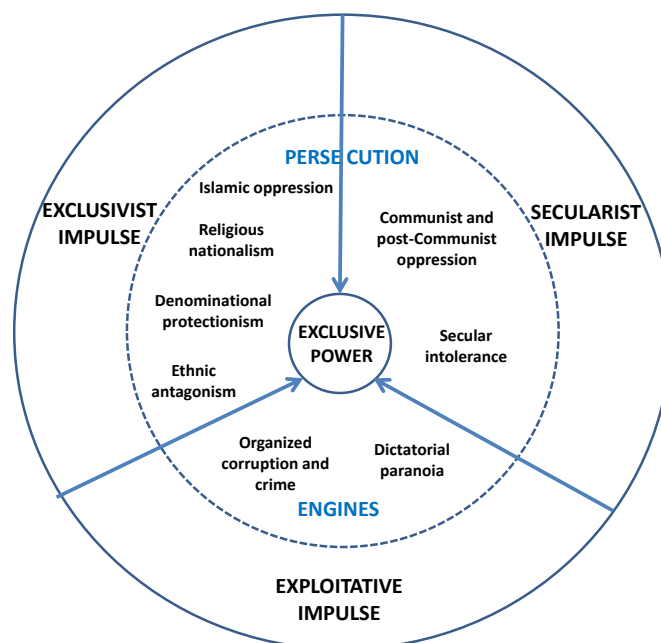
PERSE CUTION

Islamic oppression

EXCLUSIVIST IMPULSE

Religious nationalism

Communist and post-Communist oppression

SECULARIST IMPULSE

Denominational protectionism

EXCLUSIVE POWER

Secular intolerance

Ethnic antagonism

Organized corruption and crime

Dictatorial paranoia

ENGINES

EXPLOITATIVE IMPULSE